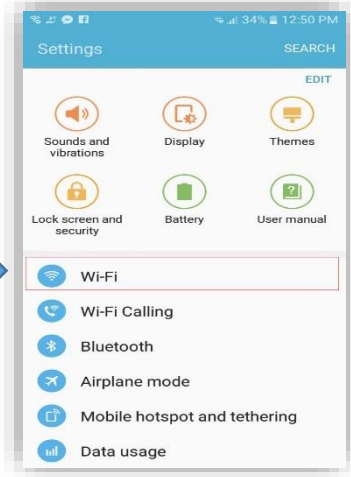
34% 12:50 PM

Settings

SEARCH

EDIT

Sounds and vibrations

Display

Themes

Lock screen and security

Battery

User manual

Wi-Fi

Wi-Fi Calling

Bluetooth

Airplane mode

Mobile hotspot and tethering

Data usage